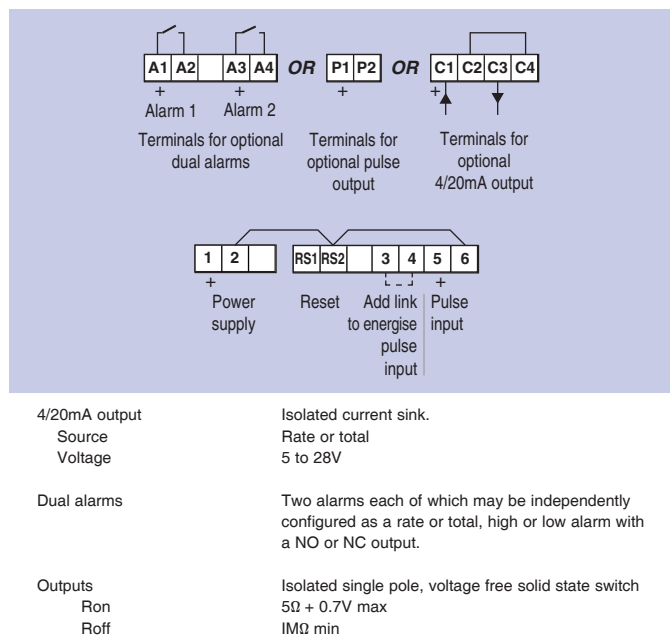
A1 A2 A3 A4 OR P1 P2 OR C1 C2 C3 C4

+ Alarm 1 + Alarm 2 +

Terminals for optional dual alarms

Terminals for optional pulse output

Terminals for optional 4/20mA output

1 2 RS1 RS2 3 4 5 6

+ Power supply

Reset

Add link to energise pulse input

+ Pulse input

| | |
|---|---|
| 4/20mA output | Isolated current sink. |
| Source | Rate or total |
| Voltage | 5 to 28V |
| Dual alarms | Two alarms each of which may be independently configured as a rate or total, high or low alarm with a NO or NC output. |
| Outputs | Isolated single pole, voltage free solid state switch |
| Ron | 5Ω + 0.7V max |
| Roff | IMΩ min |